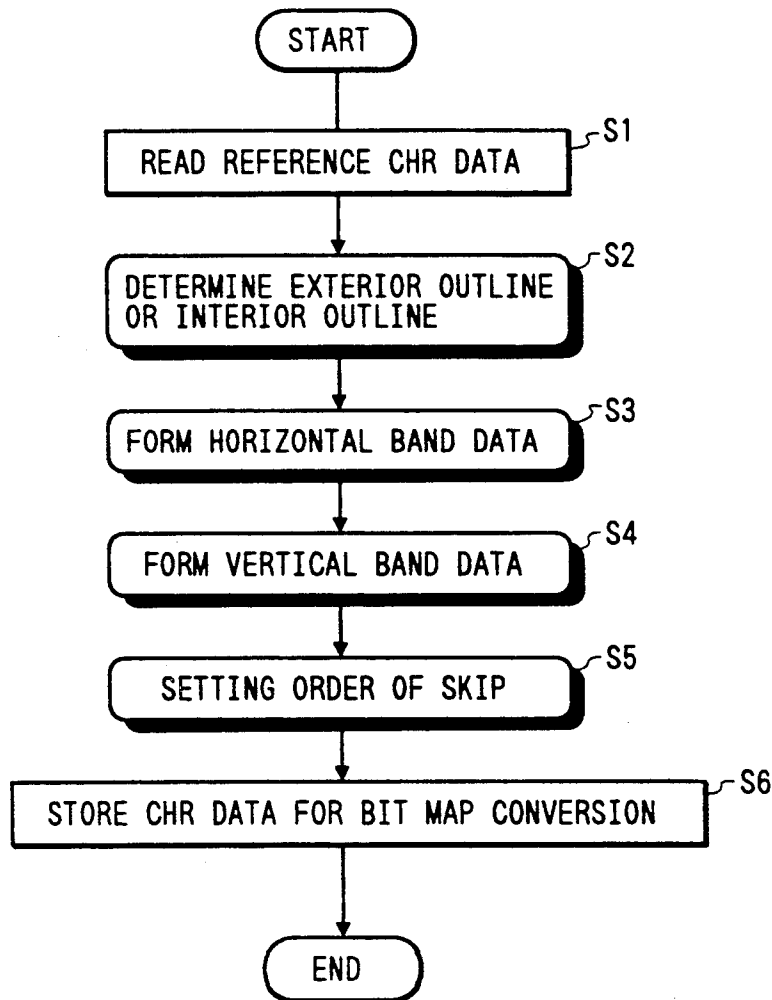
START

S1
READ REFERENCE CHR DATA

S2
DETERMINE EXTERIOR OUTLINE OR INTERIOR OUTLINE

S3
FORM HORIZONTAL BAND DATA

S4
FORM VERTICAL BAND DATA

S5
SETTING ORDER OF SKIP

S6
STORE CHR DATA FOR BIT MAP CONVERSION

END